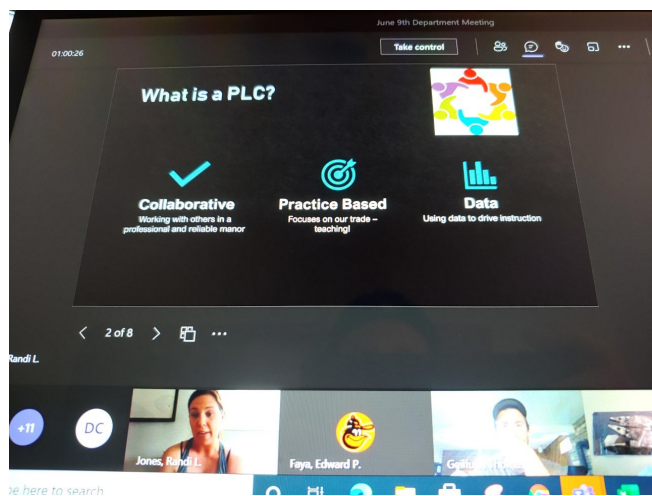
June 9th Department Meeting

01:00:26

Take control

What is a PLC?

Collaborative
Working with others in a professional and reliable manor

Practice Based
Focuses on our trade – teaching!

Data
Using data to drive instruction

2 of 8

Randi L.

+11

DC

Jones, Randi L.

Faya, Edward P.

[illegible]

e here to search